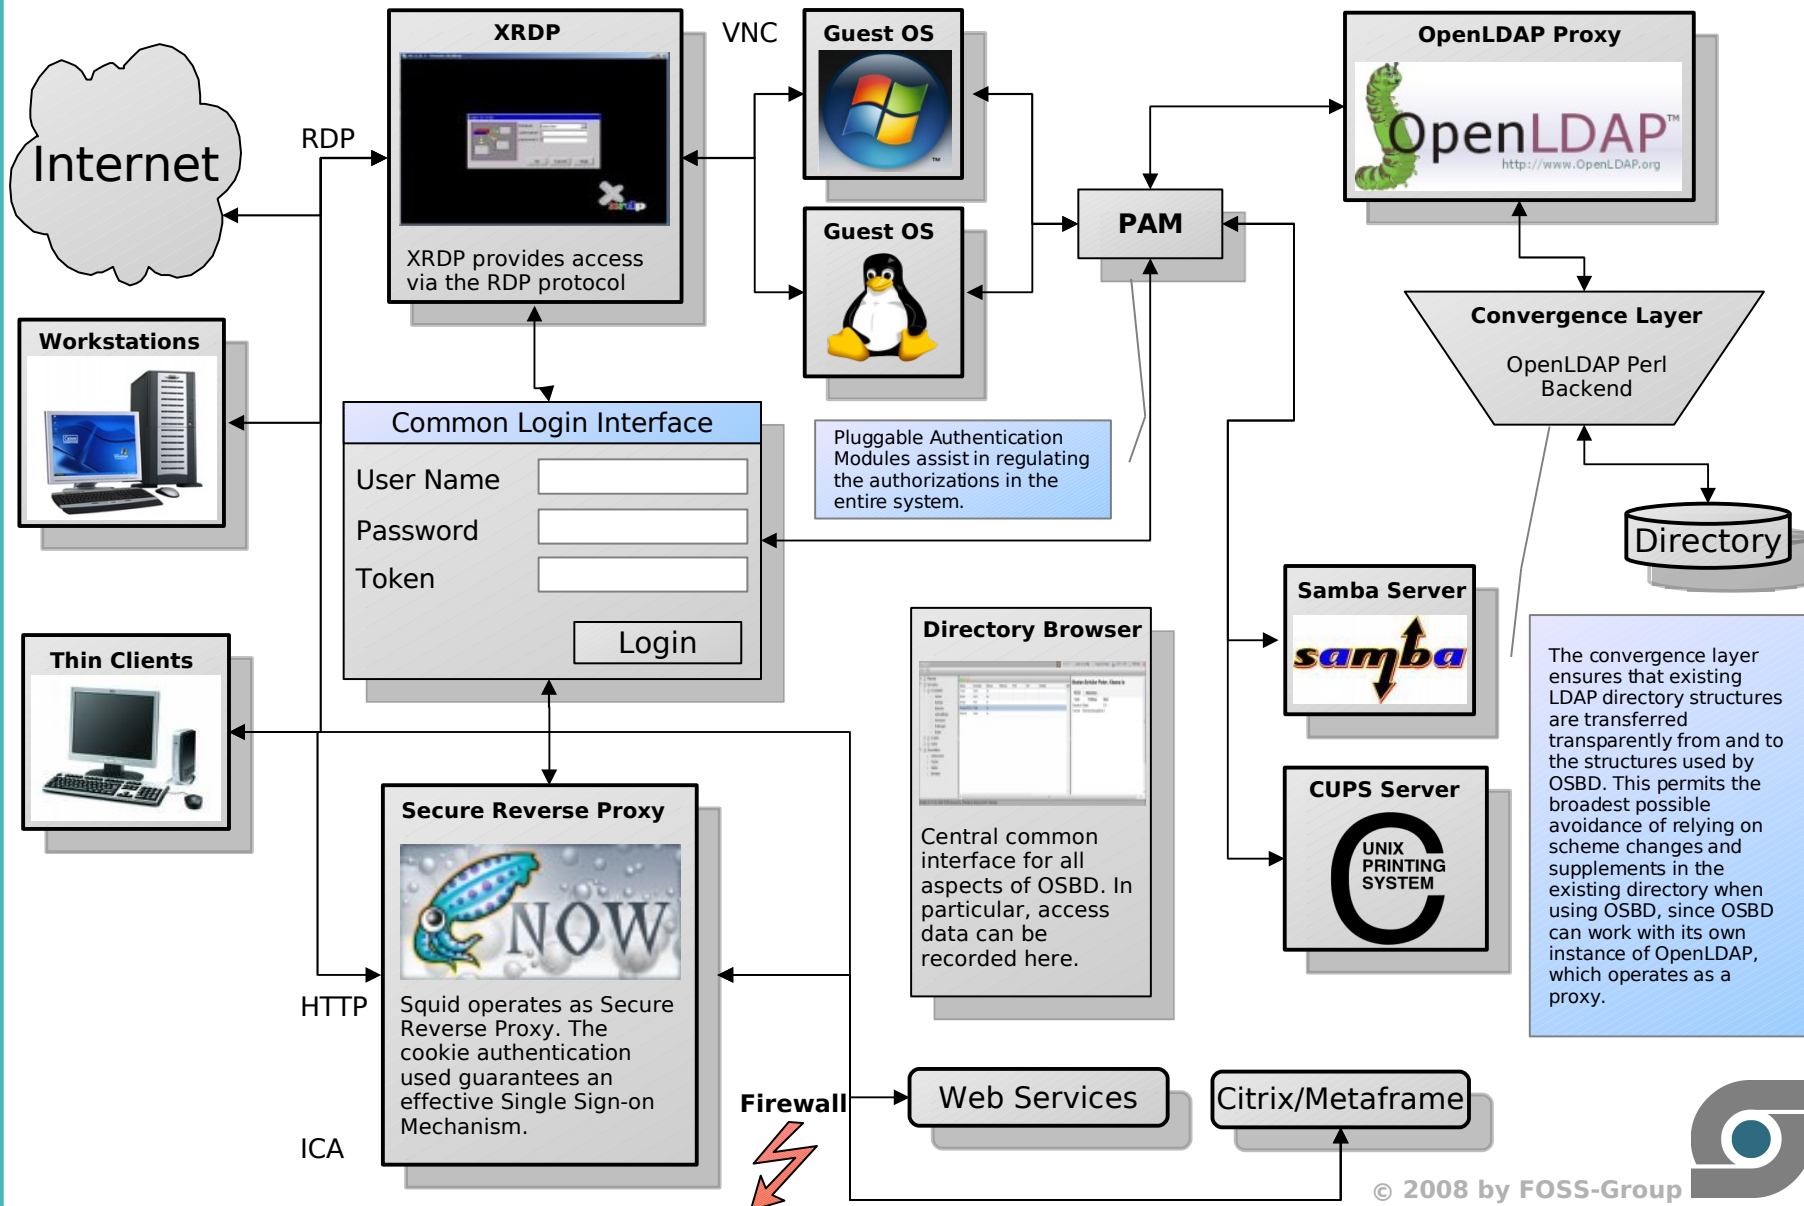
Internet

RDP

XRDP

XRDP provides access via the RDP protocol

VNC

Guest OS

Guest OS

PAM

OpenLDAP Proxy

OpenLDAP™
http://www.OpenLDAP.org

Convergence Layer

OpenLDAP Perl Backend

Directory

Workstations

Common Login Interface

User Name

Password

Token

Login

Pluggable Authentication Modules assist in regulating the authorizations in the entire system.

Samba Server

samba

CUPS Server

UNIX PRINTING SYSTEM

The convergence layer ensures that existing LDAP directory structures are transferred transparently from and to the structures used by OSBD. This permits the broadest possible avoidance of relying on scheme changes and supplements in the existing directory when using OSBD, since OSBD can work with its own instance of OpenLDAP, which operates as a proxy.

Thin Clients

Directory Browser

Central common interface for all aspects of OSBD. In particular, access data can be recorded here.

Secure Reverse Proxy

NOW

HTTP

Squid operates as Secure Reverse Proxy. The cookie authentication used guarantees an effective Single Sign-on Mechanism.

ICA

Firewall

Web Services

Citrix/Metaframe

© 2008 by FOSS-Group